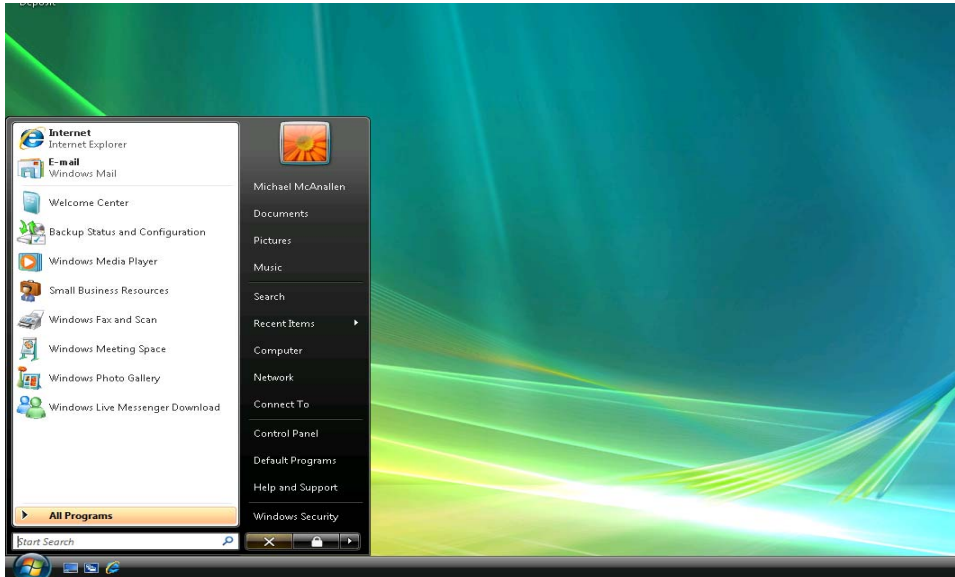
Deposit

Internet
Internet Explorer
E-mail
Windows Mail

Welcome Center
Backup Status and Configuration
Windows Media Player
Small Business Resources
Windows Fax and Scan
Windows Meeting Space
Windows Photo Gallery
Windows Live Messenger Download

All Programs

Start Search

Michael McAnallen
Documents
Pictures
Music
Search
Recent Items
Computer
Network
Connect To
Control Panel
Default Programs
Help and Support
Windows Security